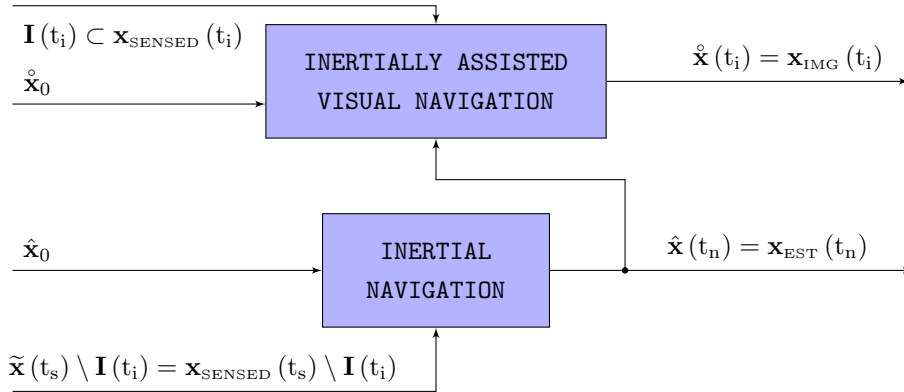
$\mathbf{I}(\mathrm{t_i}) \subset \mathbf{x}_{\text{SENSED}}(\mathrm{t_i})$

$\mathring{\mathbf{x}}_0$

INERTIALLY ASSISTED VISUAL NAVIGATION

$\mathring{\mathbf{x}}(\mathrm{t_i}) = \mathbf{x}_{\text{IMG}}(\mathrm{t_i})$

$\hat{\mathbf{x}}_0$

INERTIAL NAVIGATION

$\hat{\mathbf{x}}(\mathrm{t_n}) = \mathbf{x}_{\text{EST}}(\mathrm{t_n})$

$\widetilde{\mathbf{x}}(\mathrm{t_s}) \setminus \mathbf{I}(\mathrm{t_i}) = \mathbf{x}_{\text{SENSED}}(\mathrm{t_s}) \setminus \mathbf{I}(\mathrm{t_i})$